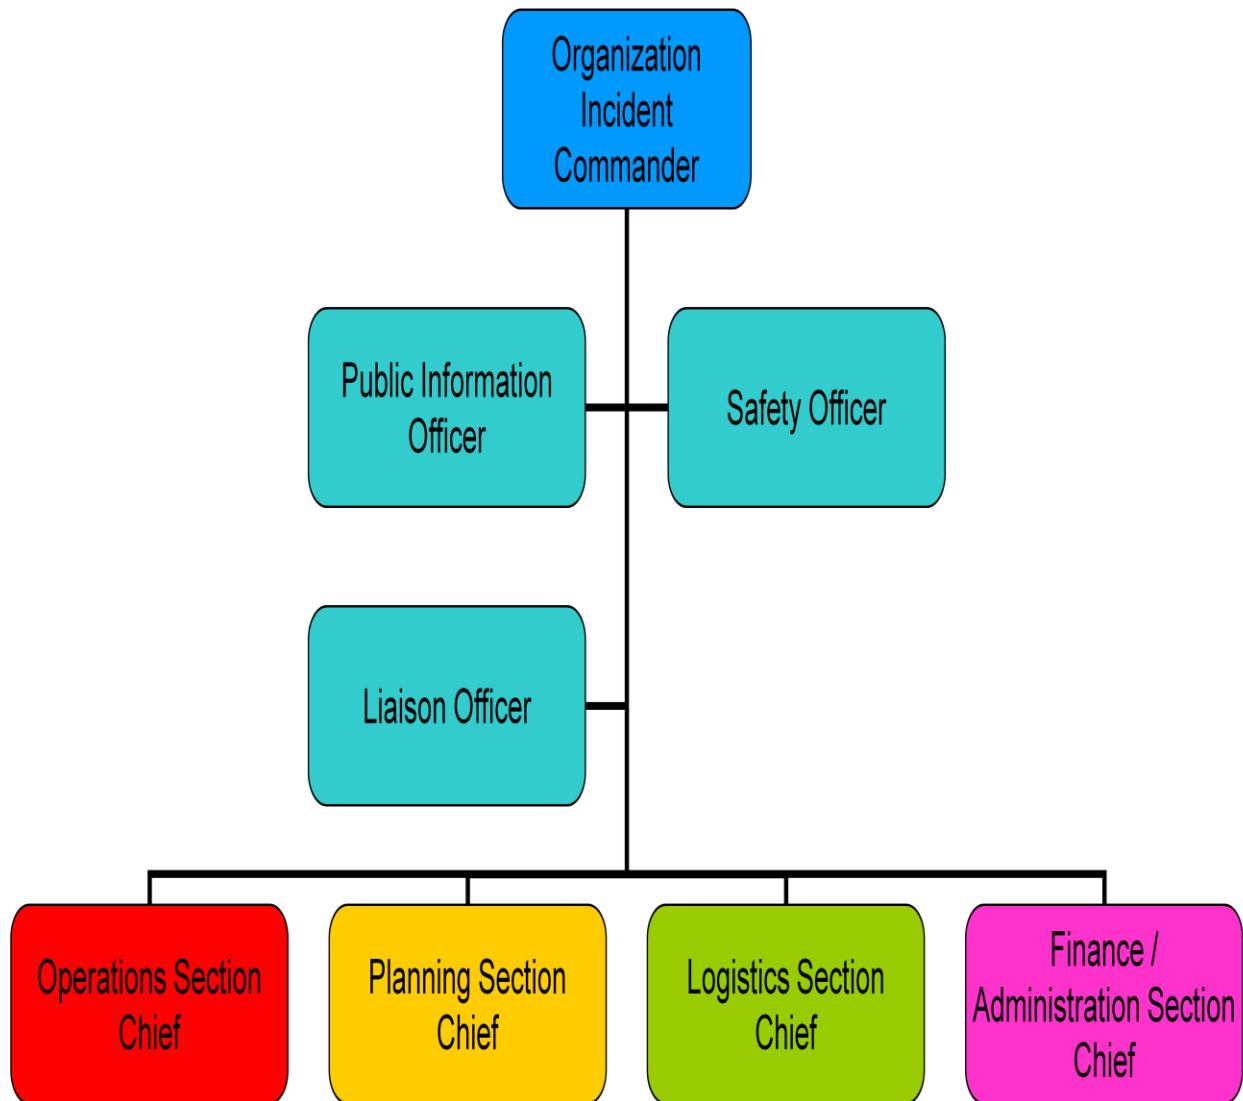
Organization Incident Commander

Public Information Officer

Safety Officer

Liaison Officer

Operations Section Chief

Planning Section Chief

Logistics Section Chief

Finance / Administration Section Chief